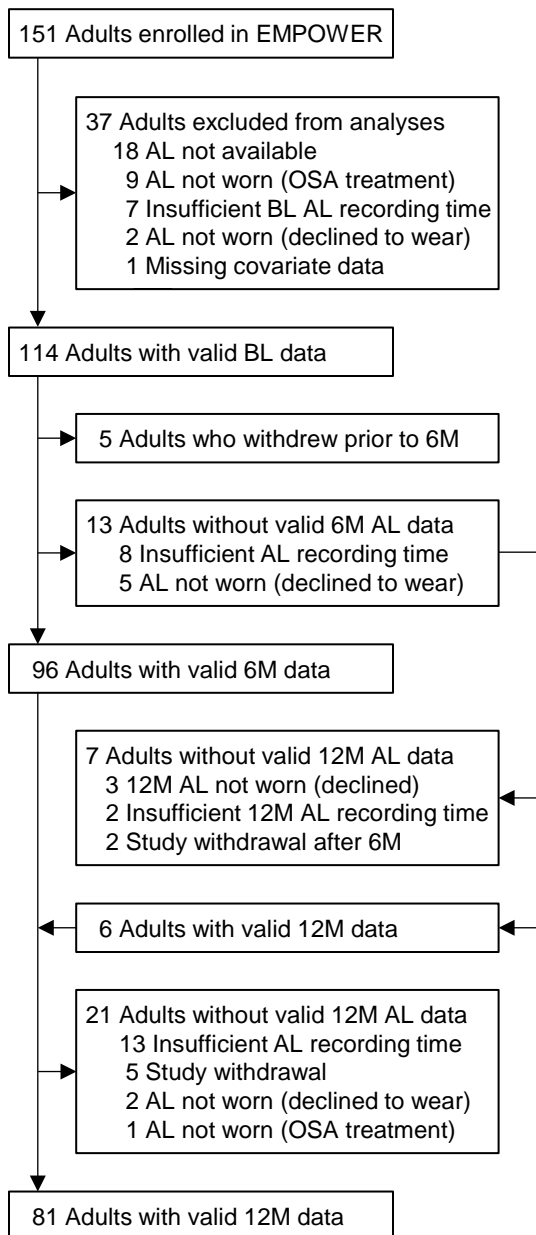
151 Adults enrolled in EMPOWER

37 Adults excluded from analyses
18 AL not available
9 AL not worn (OSA treatment)
7 Insufficient BL AL recording time
2 AL not worn (declined to wear)
1 Missing covariate data

114 Adults with valid BL data

5 Adults who withdrew prior to 6M

13 Adults without valid 6M AL data
8 Insufficient AL recording time
5 AL not worn (declined to wear)

96 Adults with valid 6M data

7 Adults without valid 12M AL data
3 12M AL not worn (declined)
2 Insufficient 12M AL recording time
2 Study withdrawal after 6M

6 Adults with valid 12M data

21 Adults without valid 12M AL data
13 Insufficient AL recording time
5 Study withdrawal
2 AL not worn (declined to wear)
1 AL not worn (OSA treatment)

81 Adults with valid 12M data